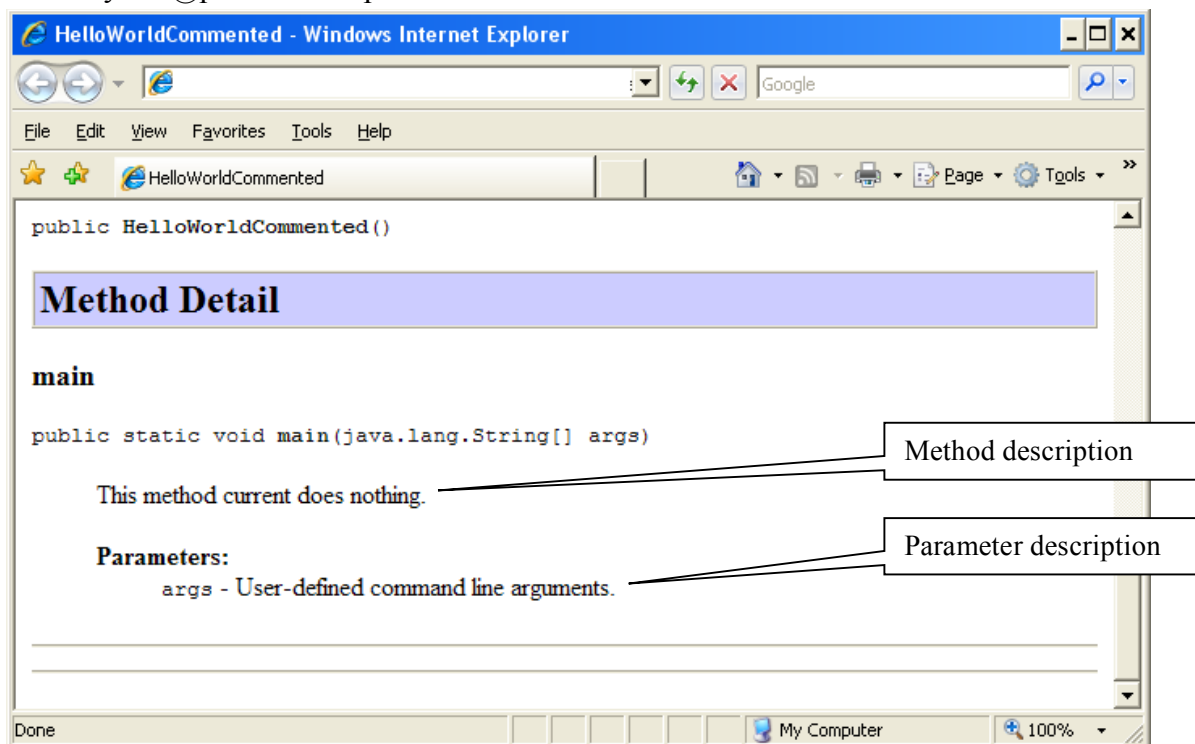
HelloWorldCommented - Windows Internet Explorer

Google

File Edit View Favorites Tools Help

HelloWorldCommented

Page Tools

public HelloWorldCommented()

Method Detail

main

public static void main(java.lang.String[] args)

Method description

This method current does nothing.

Parameter description

Parameters:
args - User-defined command line arguments.

Done

My Computer

100%